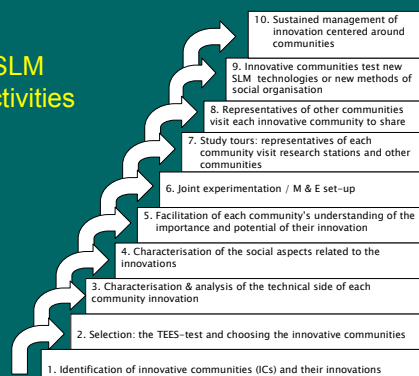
SLM
ctivities

10. Sustained management of innovation centered around communities

9. Innovative communities test new SLM technologies or new methods of social organisation

8. Representatives of other communities visit each innovative community to share

7. Study tours: representatives of each community visit research stations and other communities

6. Joint experimentation / M & E set-up

5. Facilitation of each community's understanding of the importance and potential of their innovation

4. Characterisation of the social aspects related to the innovations

3. Characterisation & analysis of the technical side of each community innovation

2. Selection: the TEES-test and choosing the innovative communities

1. Identification of innovative communities (ICs) and their innovations